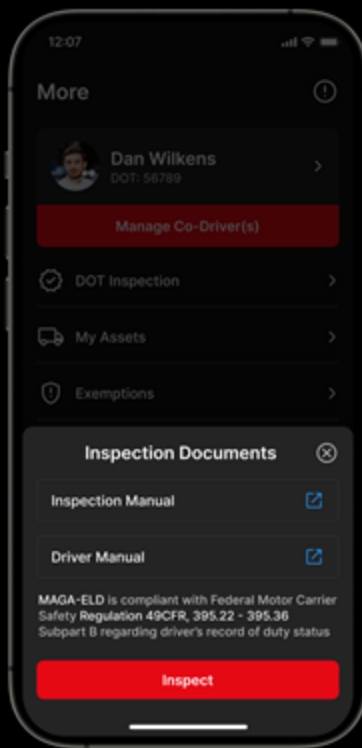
12:07

More

Dan Wilkens
DOT: 56789

Manage Co-Driver(s)

DOT Inspection

My Assets

Exemptions

Inspection Documents

Inspection Manual

Driver Manual

MAGA-ELD is compliant with Federal Motor Carrier Safety Regulation 49CFR, 395.22 - 395.36 Subpart B regarding driver's record of duty status

Inspect